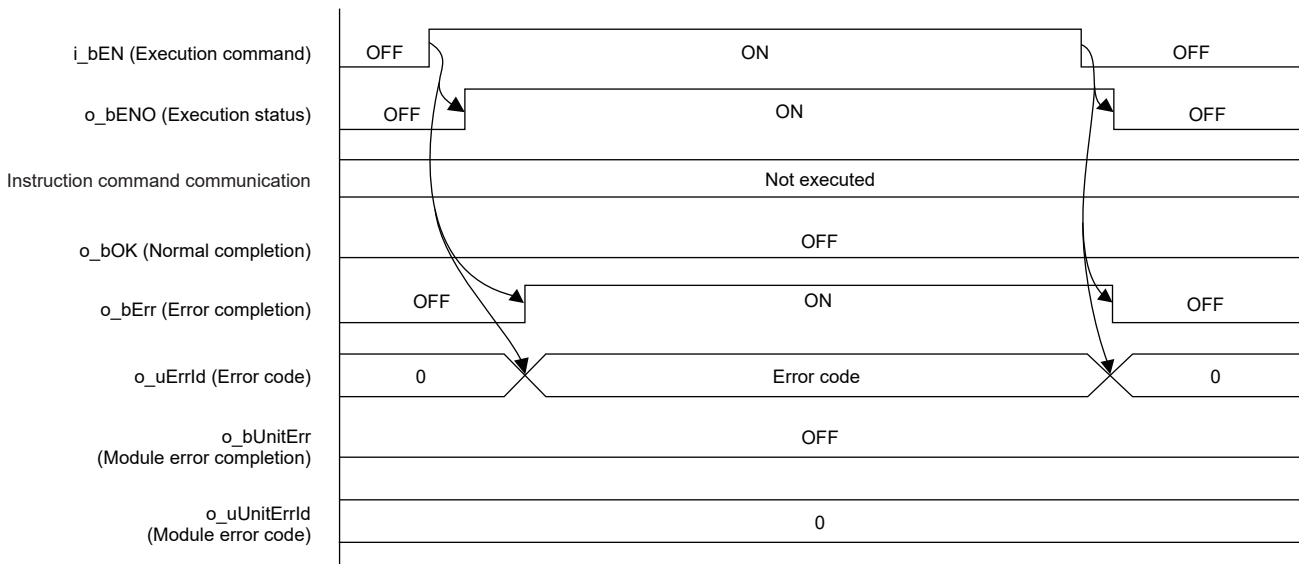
i_bEN (Execution command)
OFF
ON
OFF

o_bENO (Execution status)
OFF
ON
OFF

Instruction command communication
Not executed

o_bOK (Normal completion)
OFF

o_bErr (Error completion)
OFF
ON
OFF

o_uErrId (Error code)
0
Error code
0

o_bUnitErr (Module error completion)
OFF

o_uUnitErrId (Module error code)
0